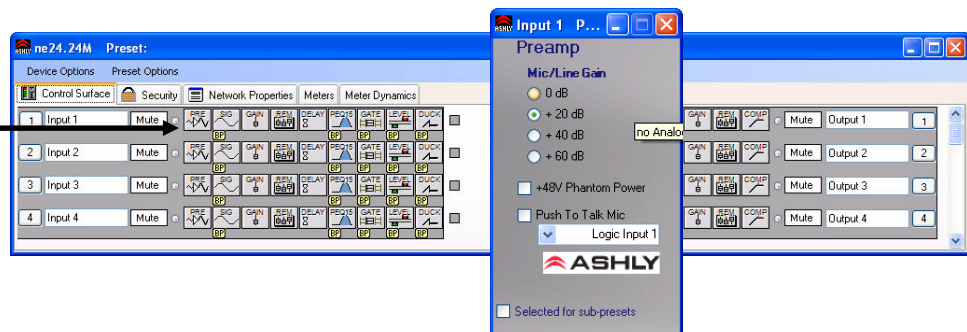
ASHLY ne24.24M Preset:

Device Options Preset Options

Control Surface Security Network Properties Meters Meter Dynamics

1 Input 1 Mute PRE SIG GAIN REM DELAY PEQ15 GATE LEVEL DUCK BP BP BP

2 Input 2 Mute PRE SIG GAIN REM DELAY PEQ15 GATE LEVEL DUCK BP BP BP

3 Input 3 Mute PRE SIG GAIN REM DELAY PEQ15 GATE LEVEL DUCK BP BP BP

4 Input 4 Mute PRE SIG GAIN REM DELAY PEQ15 GATE LEVEL DUCK BP BP BP

GAIN REM COMP Mute Output 1 1

GAIN REM COMP Mute Output 2 2

GAIN REM COMP Mute Output 3 3

GAIN REM COMP Mute Output 4 4

no Analo

ASHLY Input 1 P...

Preamp

Mic/Line Gain

0 dB

+ 20 dB

+ 40 dB

+ 60 dB

+48V Phantom Power

Push To Talk Mic

Logic Input 1

ASHLY

Selected for sub-presets